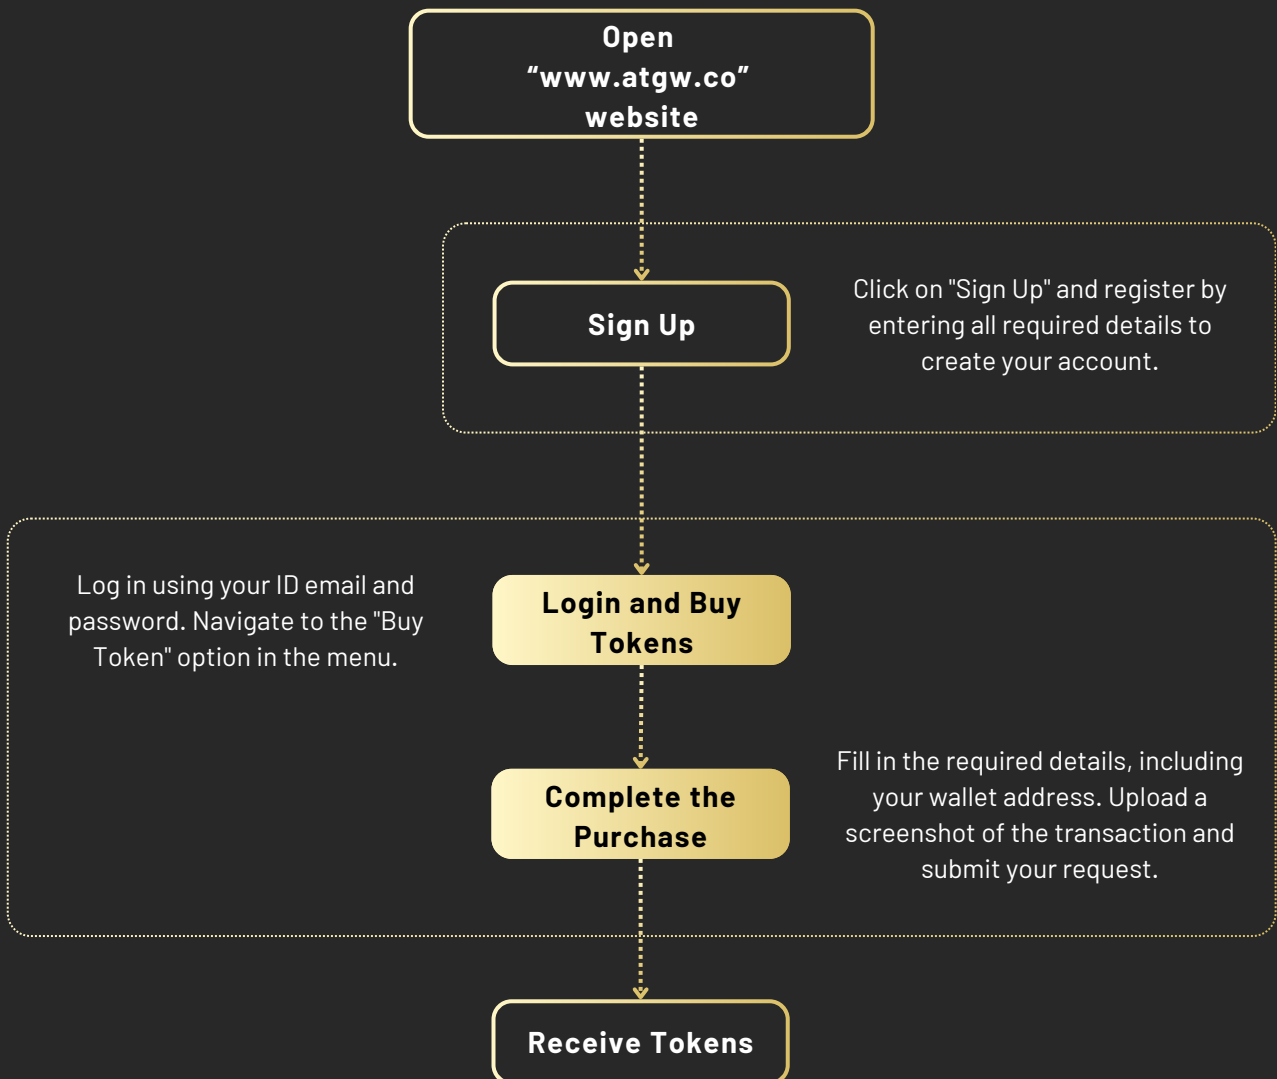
Open
“www.atgw.co”
website

Sign Up

Click on "Sign Up" and register by entering all required details to create your account.

Log in using your ID email and password. Navigate to the "Buy Token" option in the menu.

Login and Buy Tokens

Complete the Purchase

Fill in the required details, including your wallet address. Upload a screenshot of the transaction and submit your request.

Receive Tokens